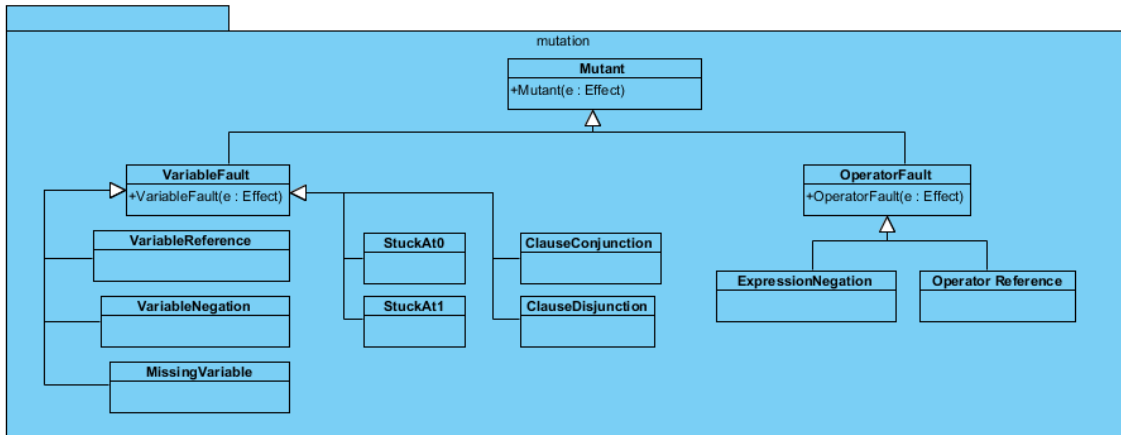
mutation

Mutant
+Mutant(e : Effect)

VariableFault
+VariableFault(e : Effect)

OperatorFault
+OperatorFault(e : Effect)

VariableReference

VariableNegation

MissingVariable

StuckAt0

StuckAt1

ClauseConjunction

ClauseDisjunction

ExpressionNegation

Operator Reference